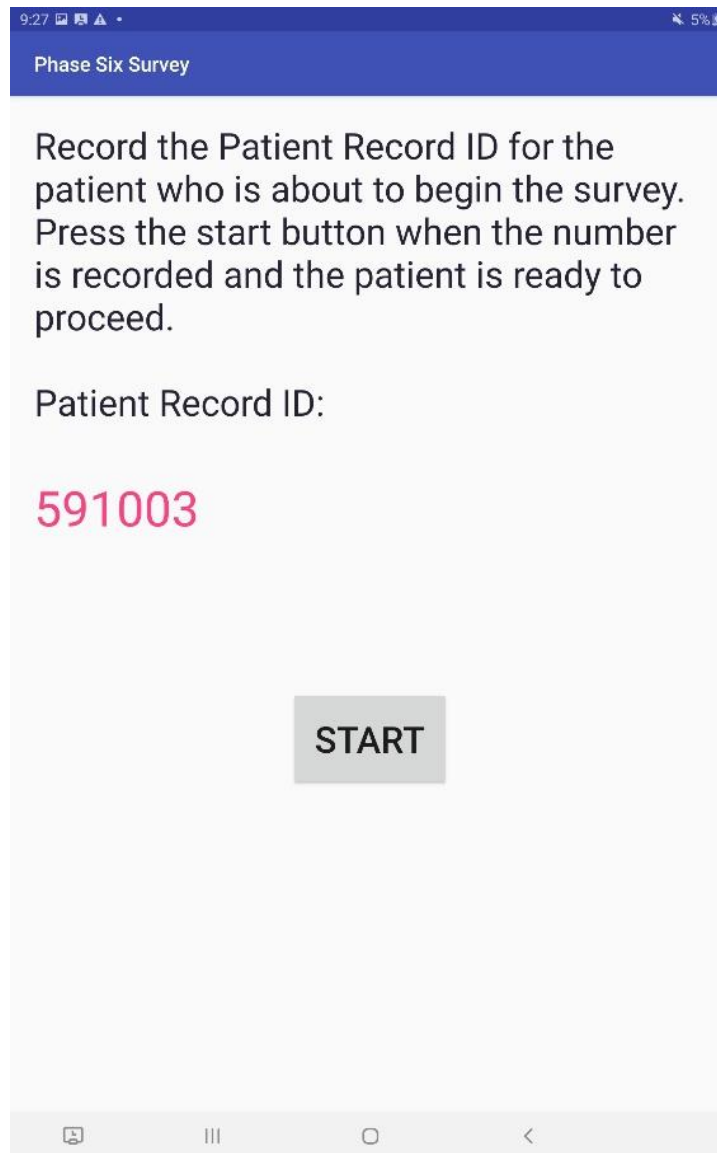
9:27

5%

Phase Six Survey

Record the Patient Record ID for the patient who is about to begin the survey. Press the start button when the number is recorded and the patient is ready to proceed.

Patient Record ID:

591003

START